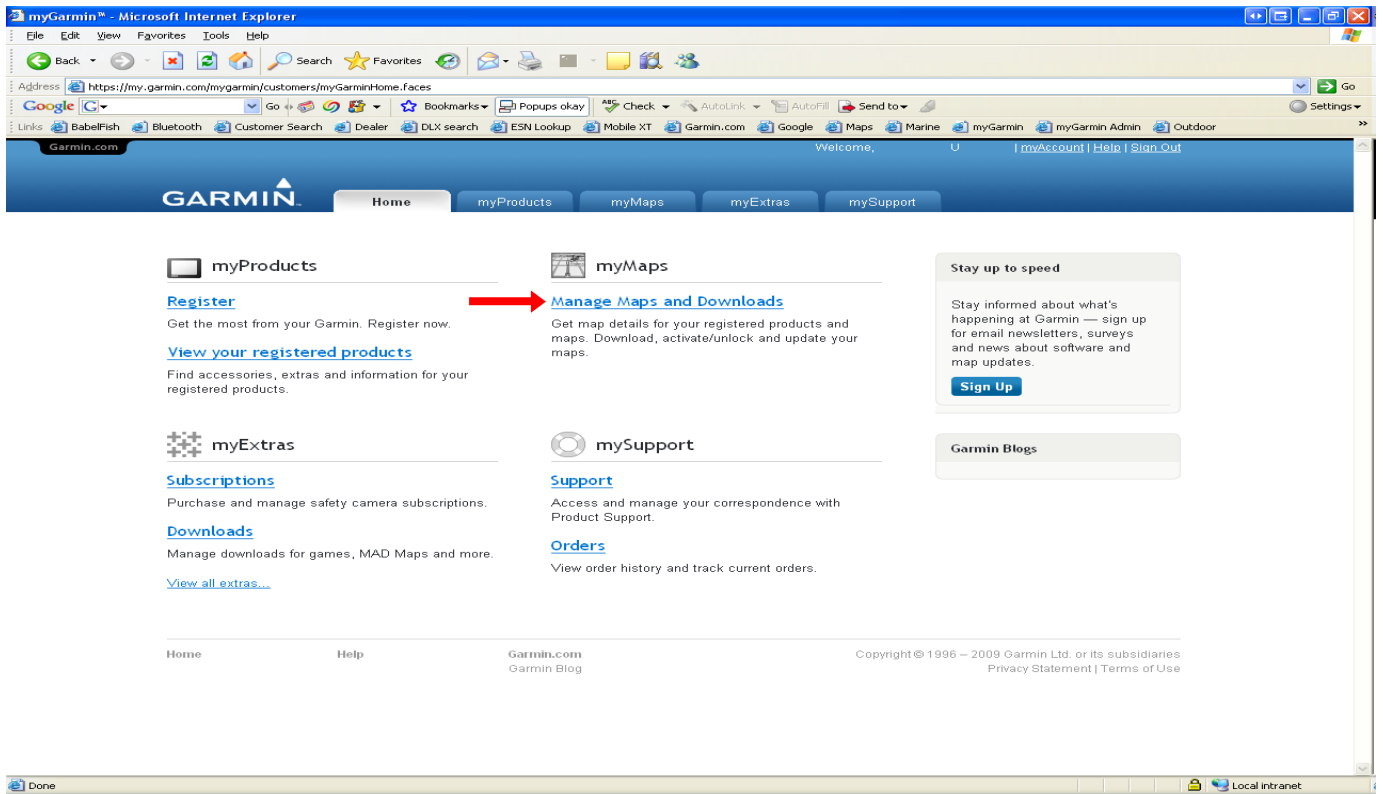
myGarmin™ - Microsoft Internet Explorer

File Edit View Favorites Tools Help

Back Search Favorites

Address https://my.garmin.com/mygarmin/customers/myGarminHome.faces Go

Google Go Bookmarks Popups okay Check AutoLink AutoFill Send to Settings

Links BabelFish Bluetooth Customer Search Dealer DLX search ESN Lookup Mobile XT Garmin.com Google Maps Marine myGarmin myGarmin Admin Outdoor

Garmin.com Welcome, U | myAccount | Help | Sign Out

GARMIN. Home myProducts myMaps myExtras mySupport

myProducts

Register

Get the most from your Garmin. Register now.

View your registered products

Find accessories, extras and information for your registered products.

myMaps

Manage Maps and Downloads

Get map details for your registered products and maps. Download, activate/unlock and update your maps.

Stay up to speed

Stay informed about what's happening at Garmin — sign up for email newsletters, surveys and news about software and map updates.

Sign Up

myExtras

Subscriptions

Purchase and manage safety camera subscriptions.

Downloads

Manage downloads for games, MAD Maps and more.

View all extras...

mySupport

Support

Access and manage your correspondence with Product Support.

Orders

View order history and track current orders.

Garmin Blogs

Home Help Garmin.com Garmin Blog Copyright © 1996 – 2009 Garmin Ltd. or its subsidiaries Privacy Statement | Terms of Use

Done Local intranet